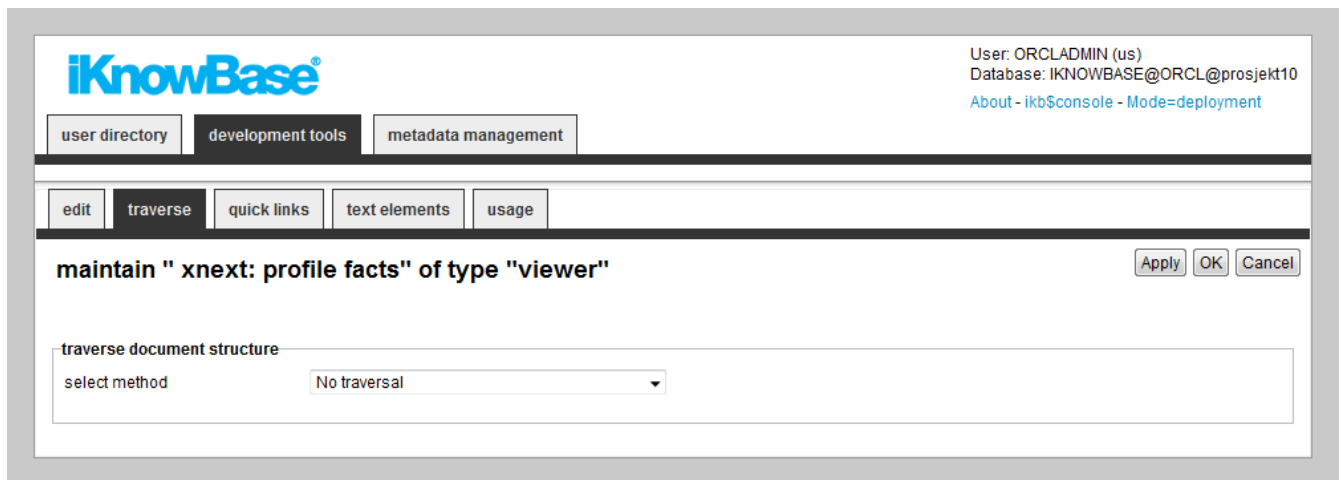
iKnowBase®

User: ORCLADMIN (us)
Database: IKNOWBASE@ORCL@prosjekt10
About - ikb$console - Mode=deployment

user directory | development tools | metadata management

edit | traverse | quick links | text elements | usage

maintain " xnext: profile facts" of type "viewer"

Apply OK Cancel

traverse document structure

select method No traversal